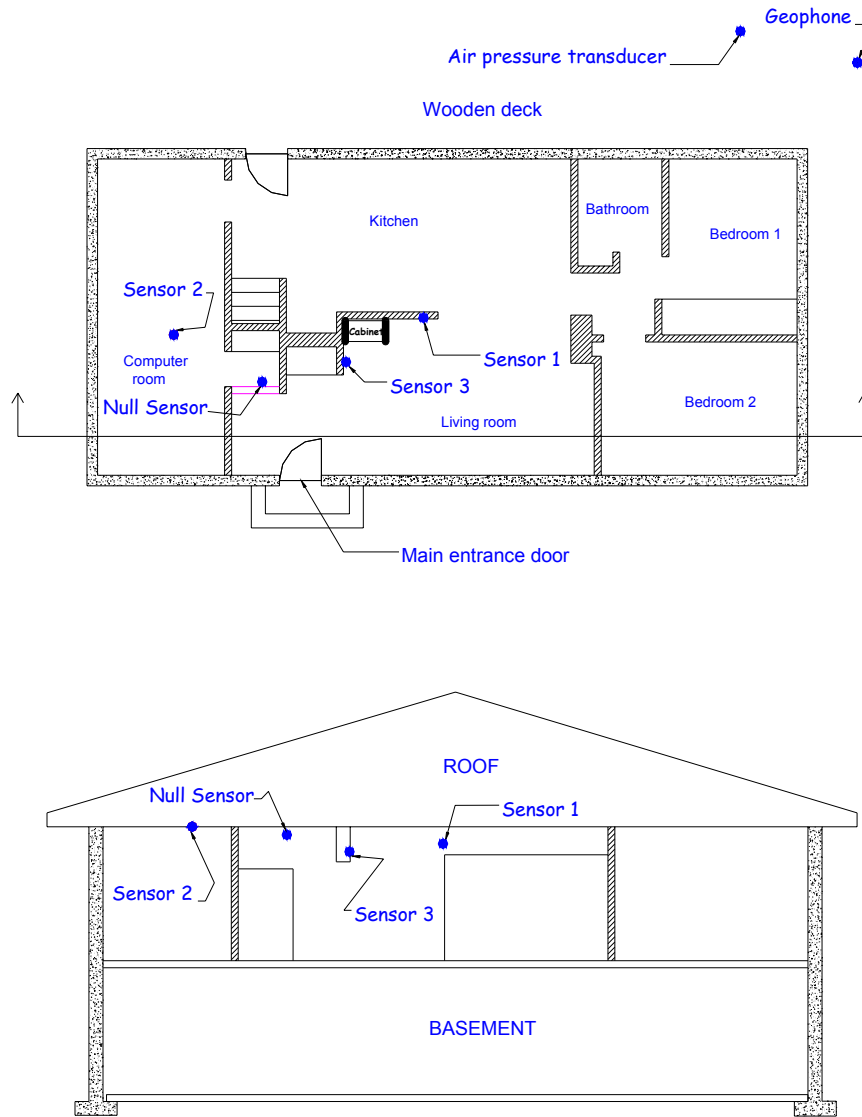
Geophone

Air pressure transducer

Wooden deck

Kitchen

Bathroom

Bedroom 1

Sensor 2

Cabinet

Sensor 1

Computer room

Sensor 3

Null Sensor

Bedroom 2

Living room

Main entrance door

ROOF

Null Sensor

Sensor 1

Sensor 2

Sensor 3

BASEMENT